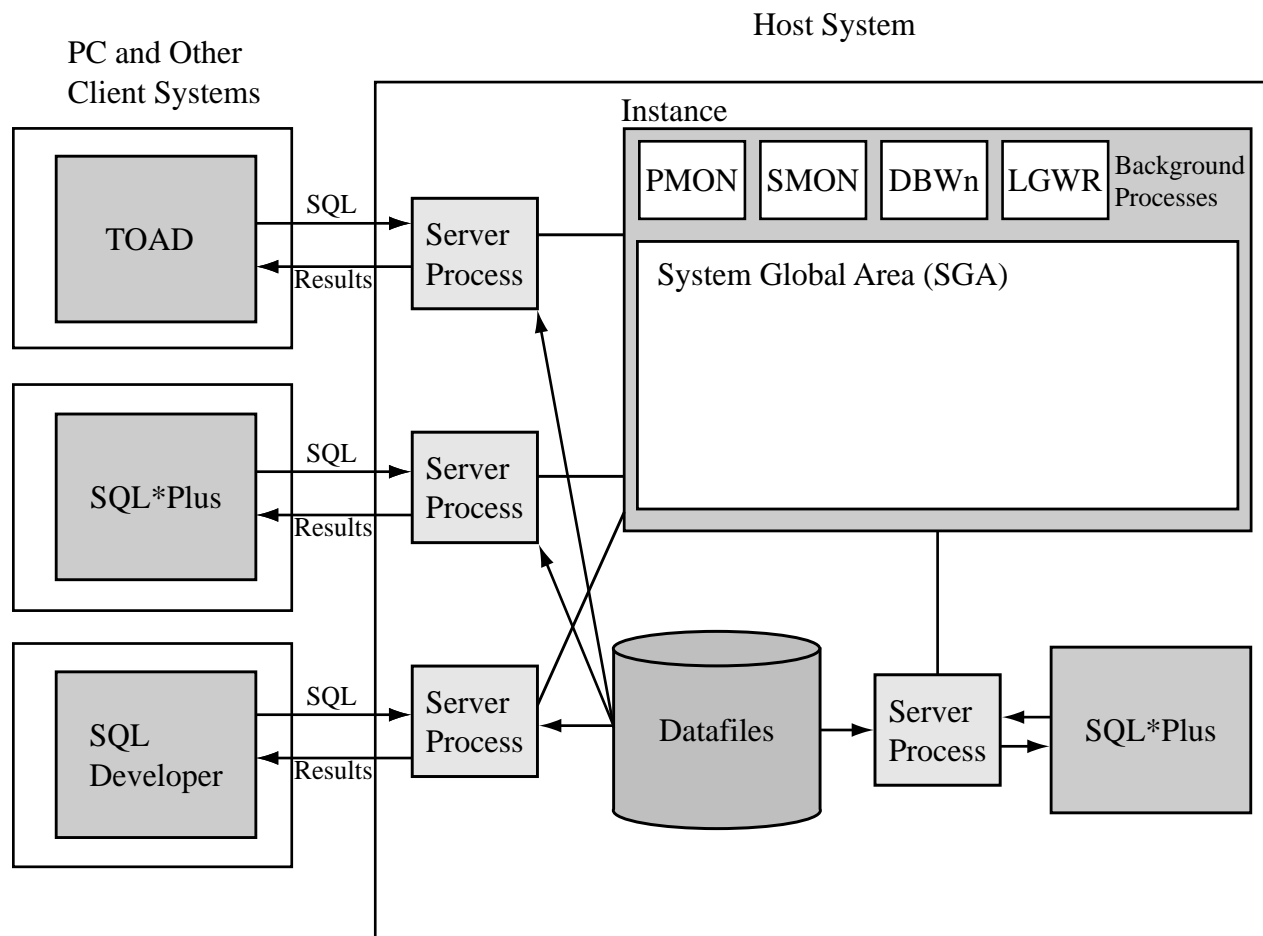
Host System

PC and Other Client Systems

Instance

PMON

SMON

DBWn

LGWR

Background Processes

TOAD

SQL

Results

Server Process

System Global Area (SGA)

SQL*Plus

SQL

Results

Server Process

SQL Developer

SQL

Results

Server Process

Datafiles

Server Process

SQL*Plus